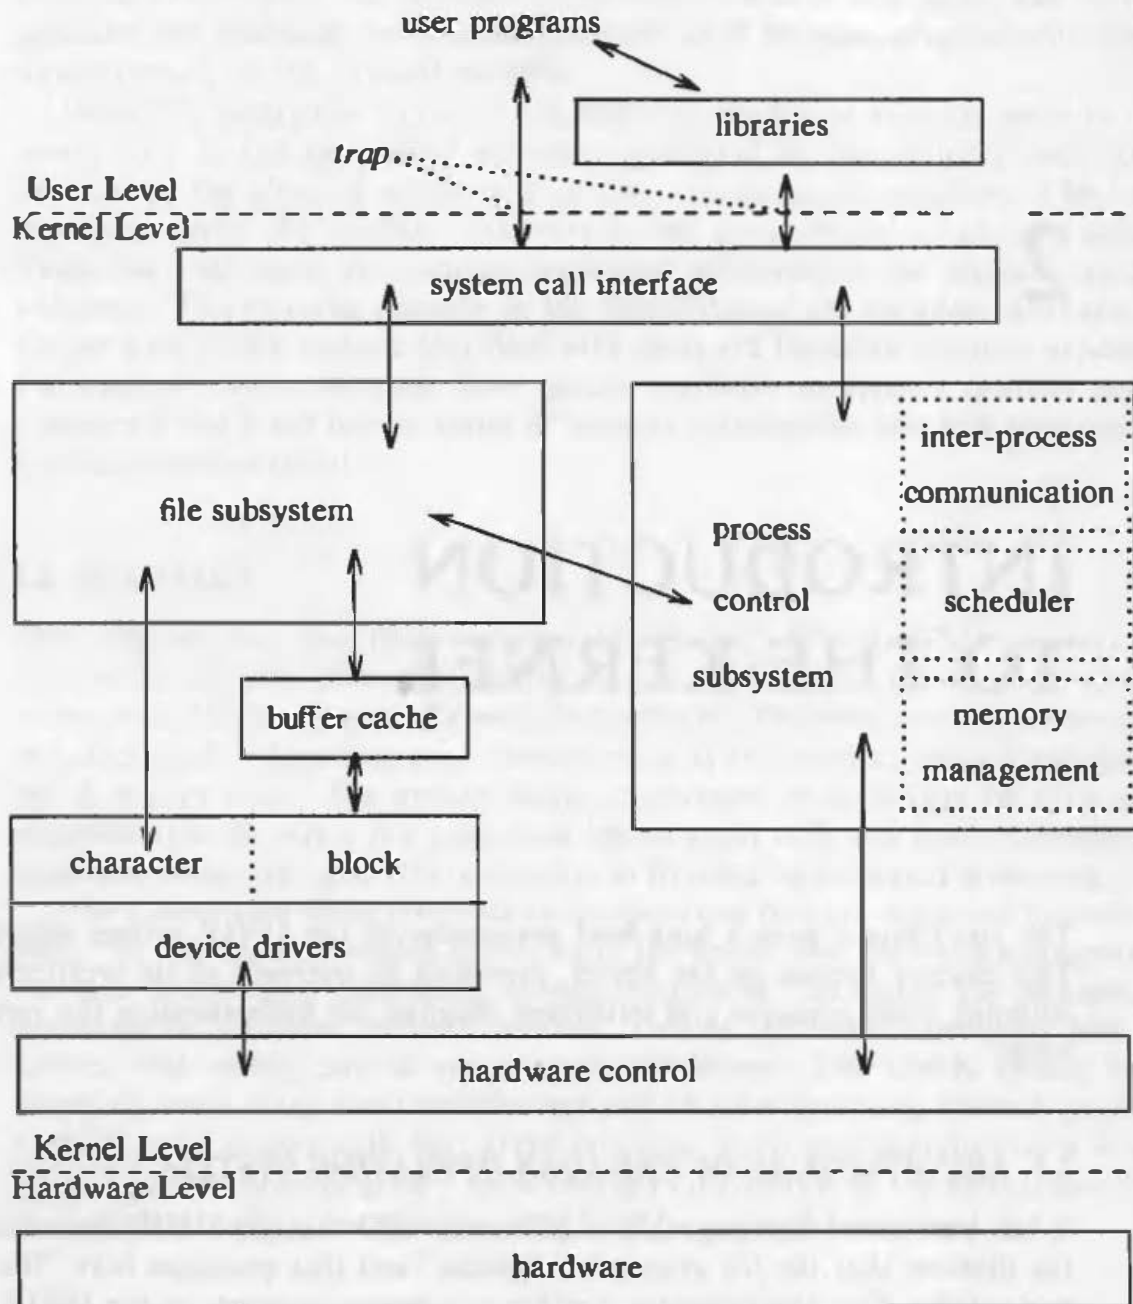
user programs

libraries

trap

User Level
Kernel Level

system call interface

inter-process communication

file subsystem

process control subsystem

scheduler

buffer cache

memory management

character

block

device drivers

hardware control

Kernel Level
Hardware Level

hardware